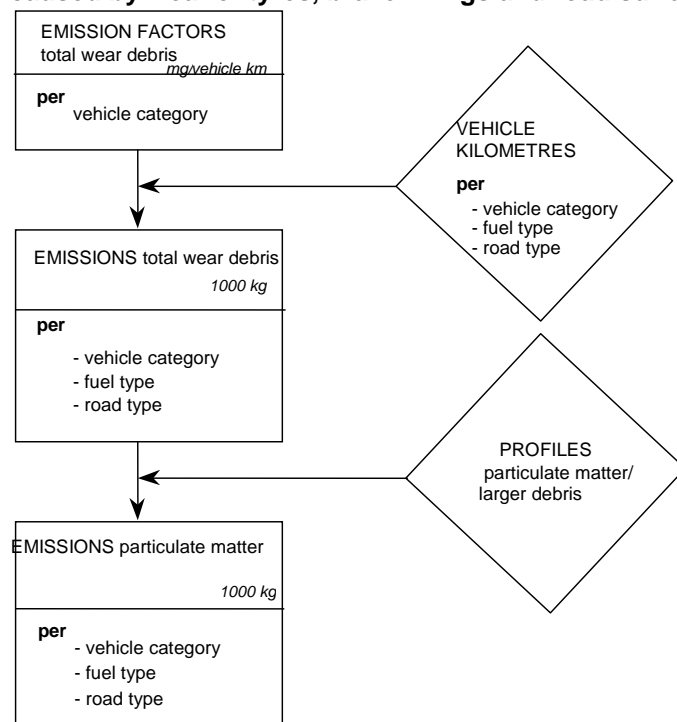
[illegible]

EMISSION FACTORS
total wear debris
mg/vehicle km

per
vehicle category

VEHICLE
KILOMETRES

per
- vehicle category
- fuel type
- road type

EMISSIONS total wear debris
1000 kg

per
- vehicle category
- fuel type
- road type

PROFILES
particulate matter/
larger debris

EMISSIONS particulate matter
1000 kg

per
- vehicle category
- fuel type
- road type